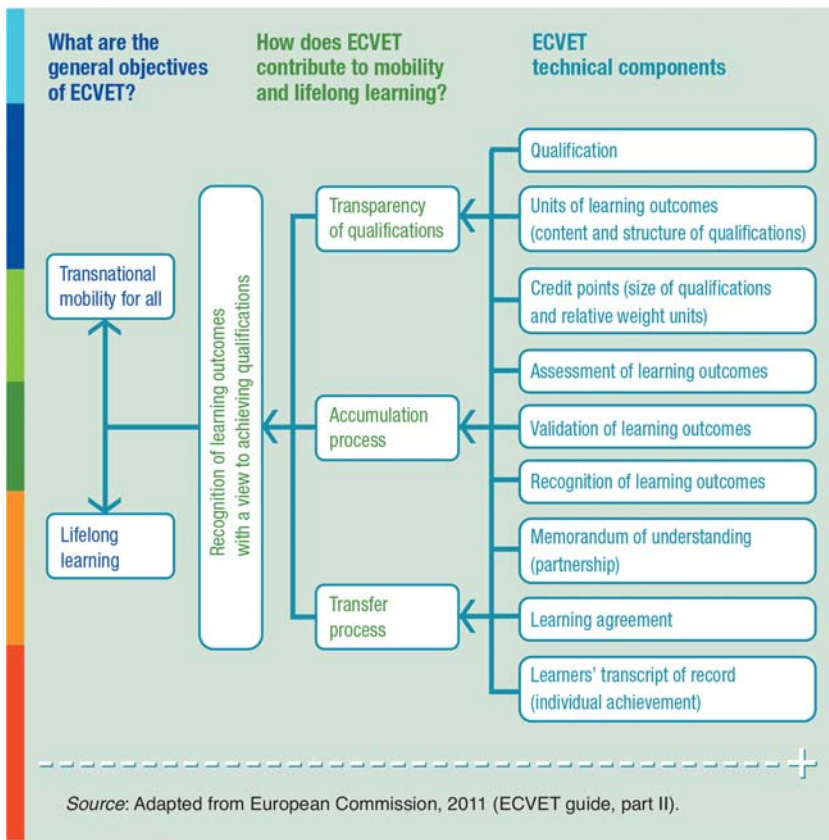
What are the general objectives of ECVET?

How does ECVET contribute to mobility and lifelong learning?

ECVET technical components

Transnational mobility for all

Lifelong learning

Recognition of learning outcomes with a view to achieving qualifications

Transparency of qualifications

Accumulation process

Transfer process

Qualification

Units of learning outcomes (content and structure of qualifications)

Credit points (size of qualifications and relative weight units)

Assessment of learning outcomes

Validation of learning outcomes

Recognition of learning outcomes

Memorandum of understanding (partnership)

Learning agreement

Learners' transcript of record (individual achievement)

Source: Adapted from European Commission, 2011 (ECVET guide, part II).